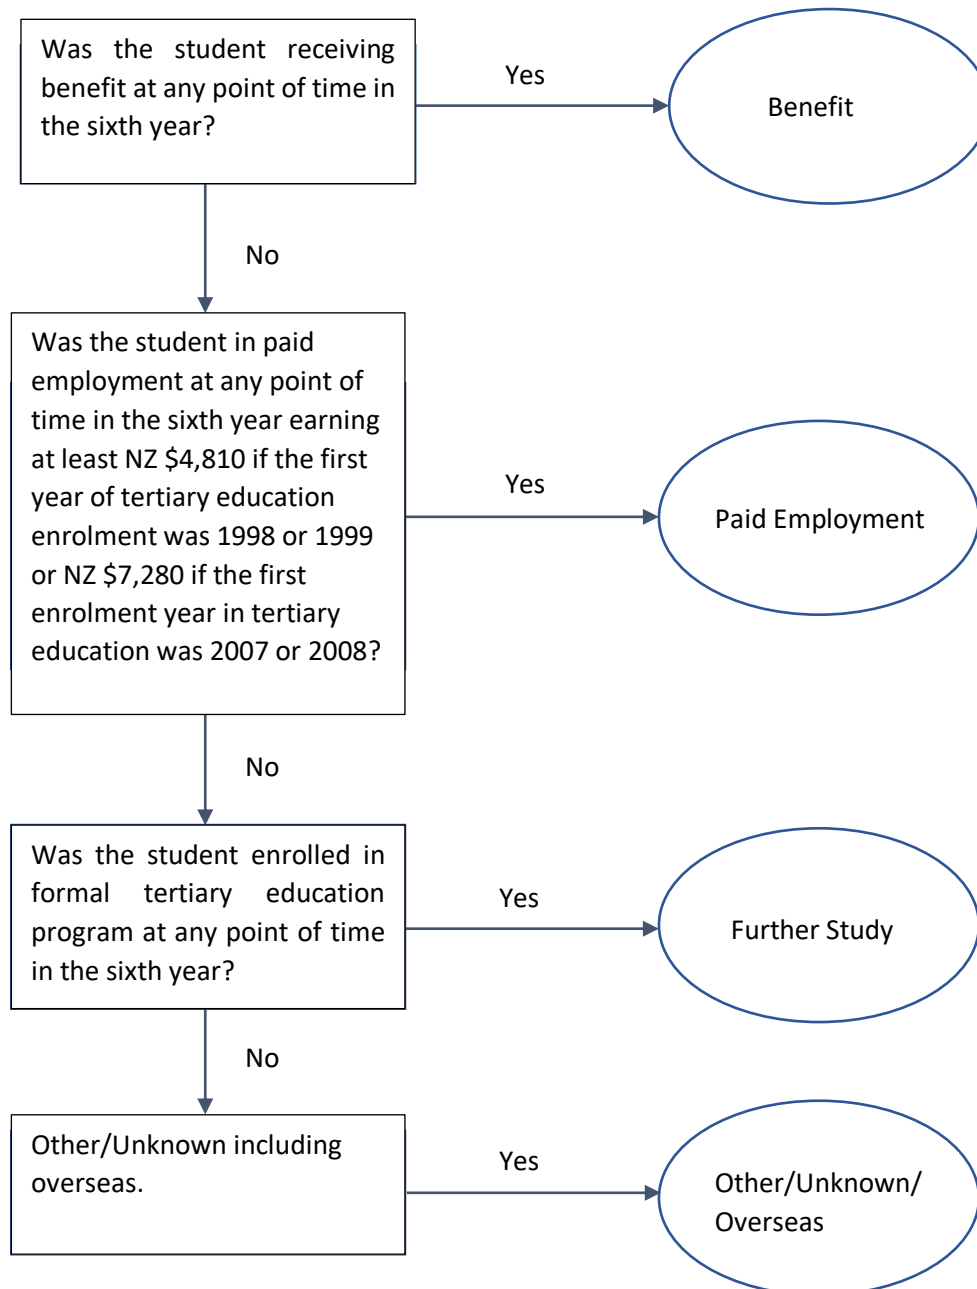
Was the student receiving benefit at any point of time in the sixth year?

Yes

Benefit

No

Was the student in paid employment at any point of time in the sixth year earning at least NZ $4,810 if the first year of tertiary education enrolment was 1998 or 1999 or NZ $7,280 if the first enrolment year in tertiary education was 2007 or 2008?

Yes

Paid Employment

No

Was the student enrolled in formal tertiary education program at any point of time in the sixth year?

Yes

Further Study

No

Other/Unknown including overseas.

Yes

Other/Unknown/ Overseas